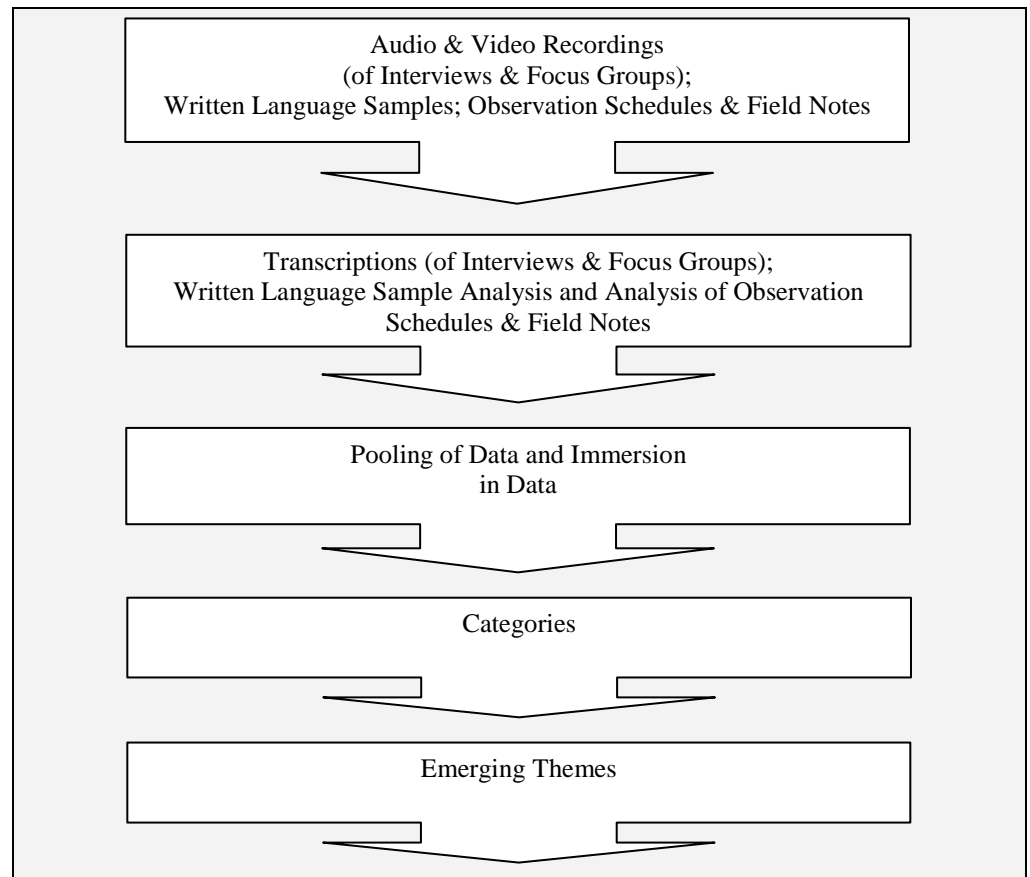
Audio & Video Recordings
(of Interviews & Focus Groups);
Written Language Samples; Observation Schedules & Field Notes

Transcriptions (of Interviews & Focus Groups);
Written Language Sample Analysis and Analysis of Observation Schedules & Field Notes

Pooling of Data and Immersion in Data

Categories

Emerging Themes